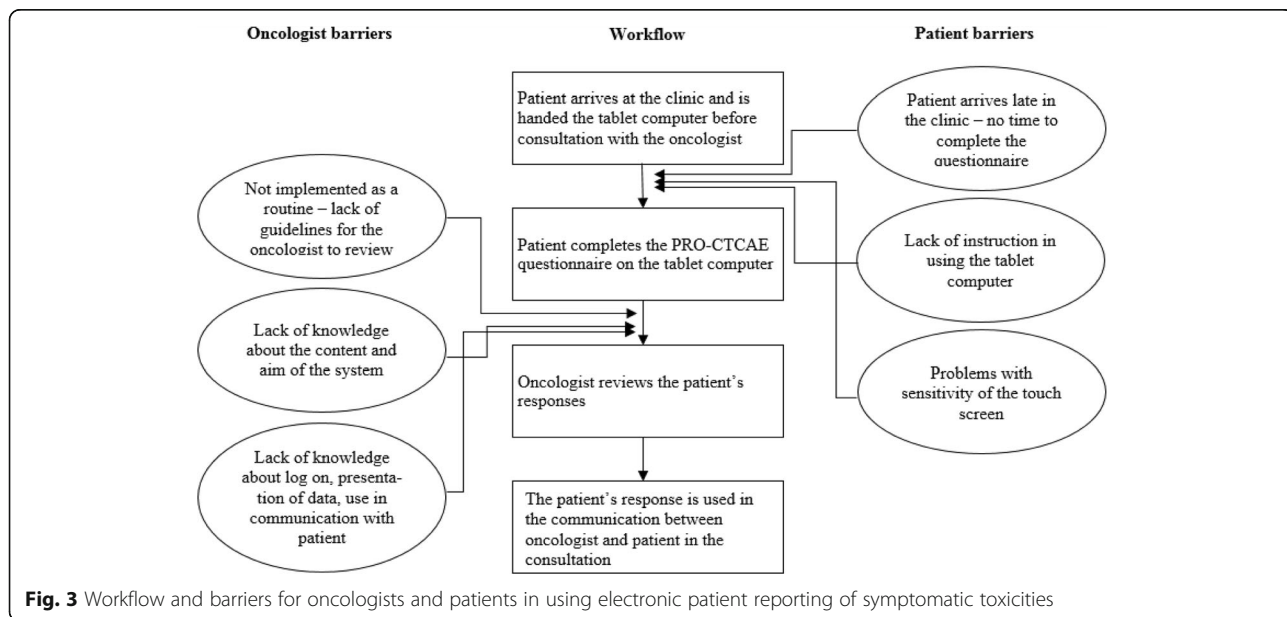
Oncologist barriers

Workflow

Patient barriers

Patient arrives at the clinic and is handed the tablet computer before consultation with the oncologist

Patient arrives late in the clinic – no time to complete the questionnaire

Not implemented as a routine – lack of guidelines for the oncologist to review

Patient completes the PRO-CTCAE questionnaire on the tablet computer

Lack of instruction in using the tablet computer

Lack of knowledge about the content and aim of the system

Oncologist reviews the patient's responses

Problems with sensitivity of the touch screen

Lack of knowledge about log on, presentation of data, use in communication with patient

The patient's response is used in the communication between oncologist and patient in the consultation

Fig. 3 Workflow and barriers for oncologists and patients in using electronic patient reporting of symptomatic toxicities